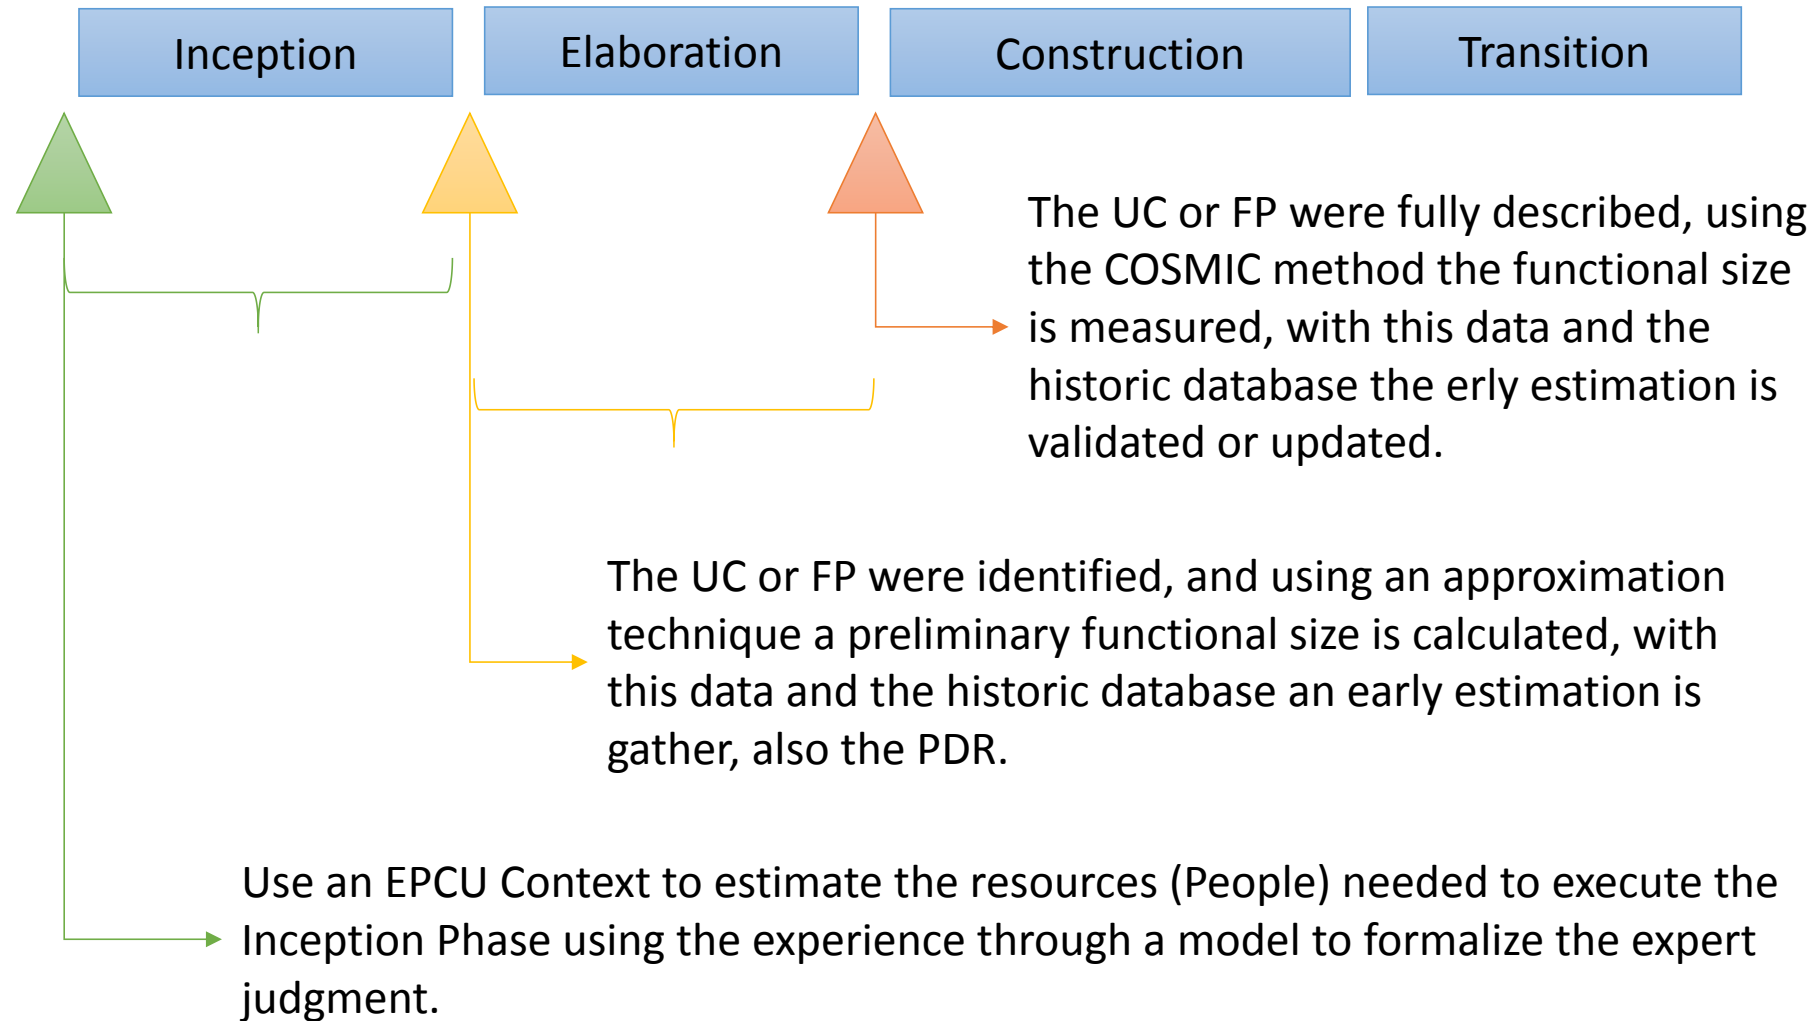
Inception

Elaboration

Construction

Transition

The UC or FP were fully described, using the COSMIC method the functional size is measured, with this data and the historic database the erly estimation is validated or updated.

The UC or FP were identified, and using an approximation technique a preliminary functional size is calculated, with this data and the historic database an early estimation is gather, also the PDR.

Use an EPCU Context to estimate the resources (People) needed to execute the Inception Phase using the experience through a model to formalize the expert judgment.